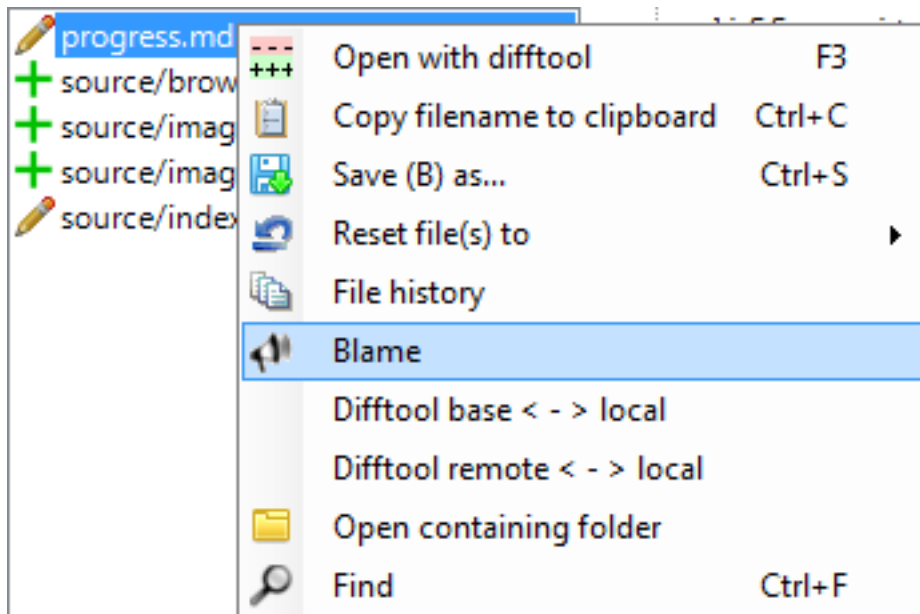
progress.md
source/brow
source/imag
source/imag
source/index

Open with difftool F3
Copy filename to clipboard Ctrl+C
Save (B) as... Ctrl+S
Reset file(s) to
File history
Blame
Difftool base < - > local
Difftool remote < - > local
Open containing folder
Find Ctrl+F